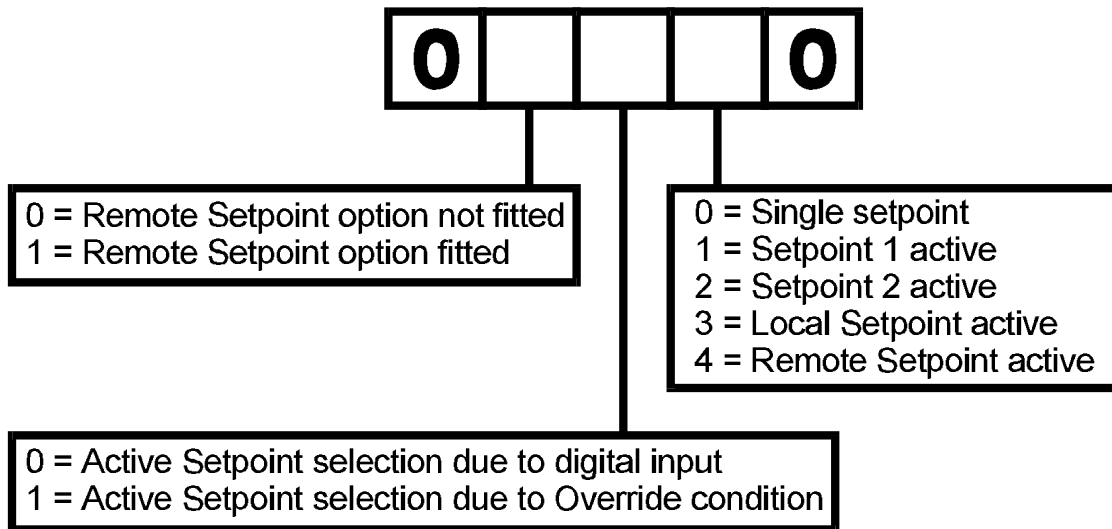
0 0

0 = Remote Setpoint option not fitted
1 = Remote Setpoint option fitted

0 = Single setpoint
1 = Setpoint 1 active
2 = Setpoint 2 active
3 = Local Setpoint active
4 = Remote Setpoint active

0 = Active Setpoint selection due to digital input
1 = Active Setpoint selection due to Override condition